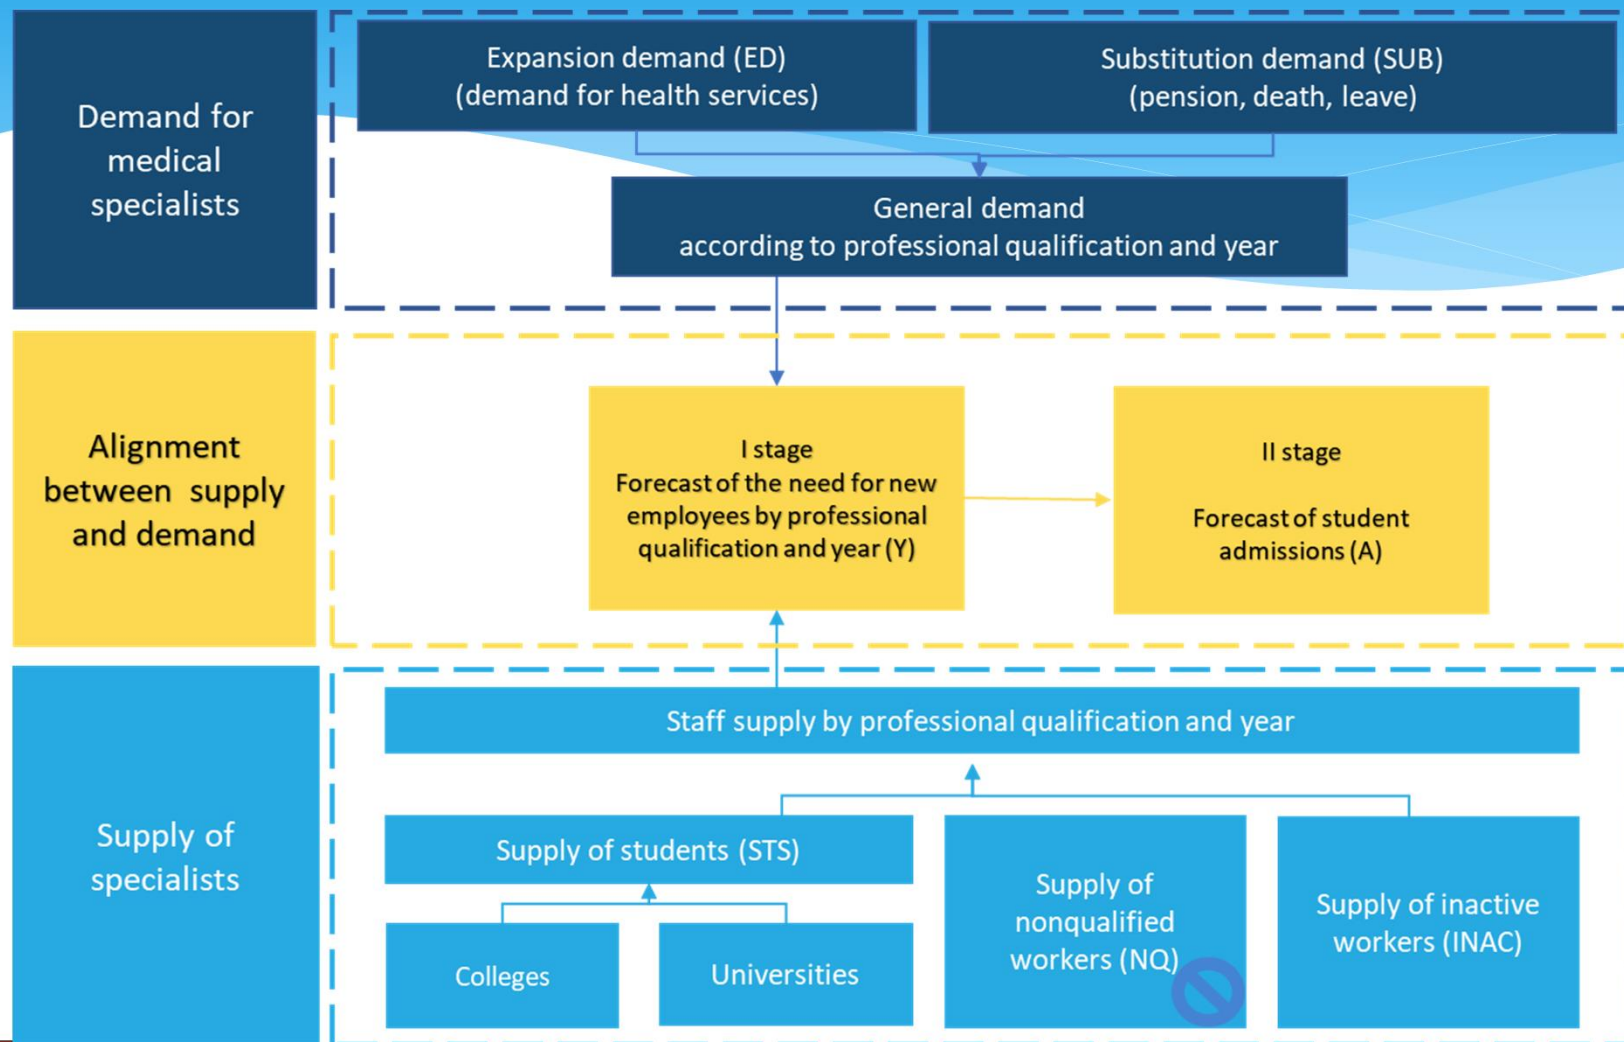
Demand for medical specialists

Expansion demand (ED) (demand for health services)

Substitution demand (SUB) (pension, death, leave)

General demand according to professional qualification and year

Alignment between supply and demand

I stage Forecast of the need for new employees by professional qualification and year (Y)

II stage

Forecast of student admissions (A)

Supply of specialists

Staff supply by professional qualification and year

Supply of students (STS)

Supply of nonqualified workers (NQ)

Supply of inactive workers (INAC)

Colleges

Universities